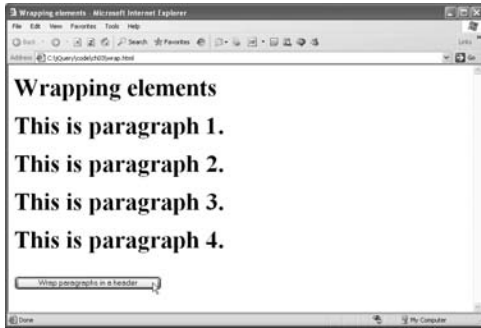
Wrapping elements - Microsoft Internet Explorer

File Edit View Favorites Tools Help

Back Search Favorites

Address C:\jQuery\code\ch05\wrap.html

Go

Links

Wrapping elements

This is paragraph 1.

This is paragraph 2.

This is paragraph 3.

This is paragraph 4.

Wrap paragraphs in a header

Done

My Computer